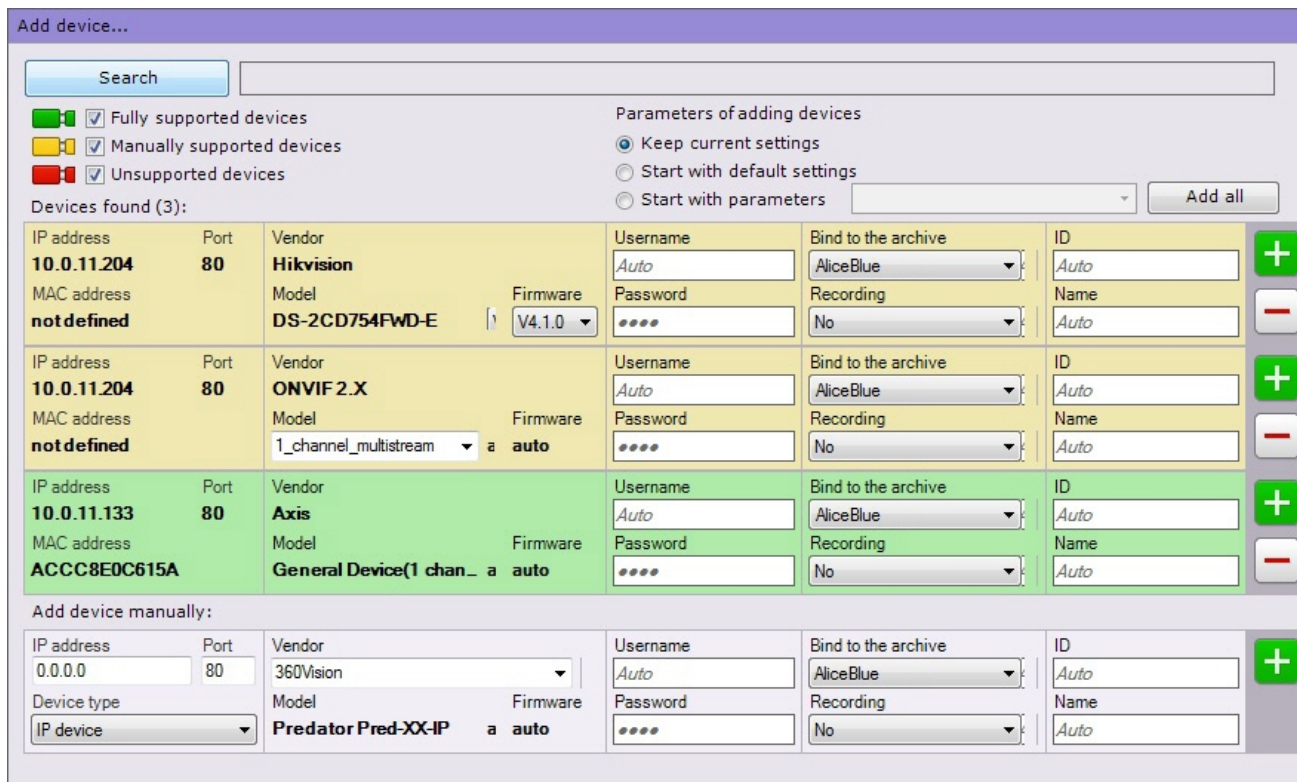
Add device...

Search

Fully supported devices
Manually supported devices
Unsupported devices

Parameters of adding devices
Keep current settings
Start with default settings
Start with parameters

Add all

Devices found (3):

| IP address | Port | Vendor | | Username | Bind to the archive | ID |
|---|---|---|---|---|---|---|
| 10.0.11.204 | 80 | Hikvision | | Auto | AliceBlue | Auto |
| MAC address | | Model | Firmware | Password | Recording | Name |
| not defined | | DS-2CD754FWD-E | V4.1.0 | •••• | No | Auto |

| IP address | Port | Vendor | | Username | Bind to the archive | ID |
|---|---|---|---|---|---|---|
| 10.0.11.204 | 80 | ONVIF 2.X | | Auto | AliceBlue | Auto |
| MAC address | | Model | Firmware | Password | Recording | Name |
| not defined | | 1_channel_multistream a | auto | •••• | No | Auto |

| IP address | Port | Vendor | | Username | Bind to the archive | ID |
|---|---|---|---|---|---|---|
| 10.0.11.133 | 80 | Axis | | Auto | AliceBlue | Auto |
| MAC address | | Model | Firmware | Password | Recording | Name |
| ACCC8E0C615A | | General Device(1 chan_ a | auto | •••• | No | Auto |

Add device manually:

| IP address | Port | Vendor | | Username | Bind to the archive | ID |
|---|---|---|---|---|---|---|
| 0.0.0.0 | 80 | 360Vision | | Auto | AliceBlue | Auto |
| Device type | | Model | Firmware | Password | Recording | Name |
| IP device | | Predator Pred-XX-IP a | auto | •••• | No | Auto |